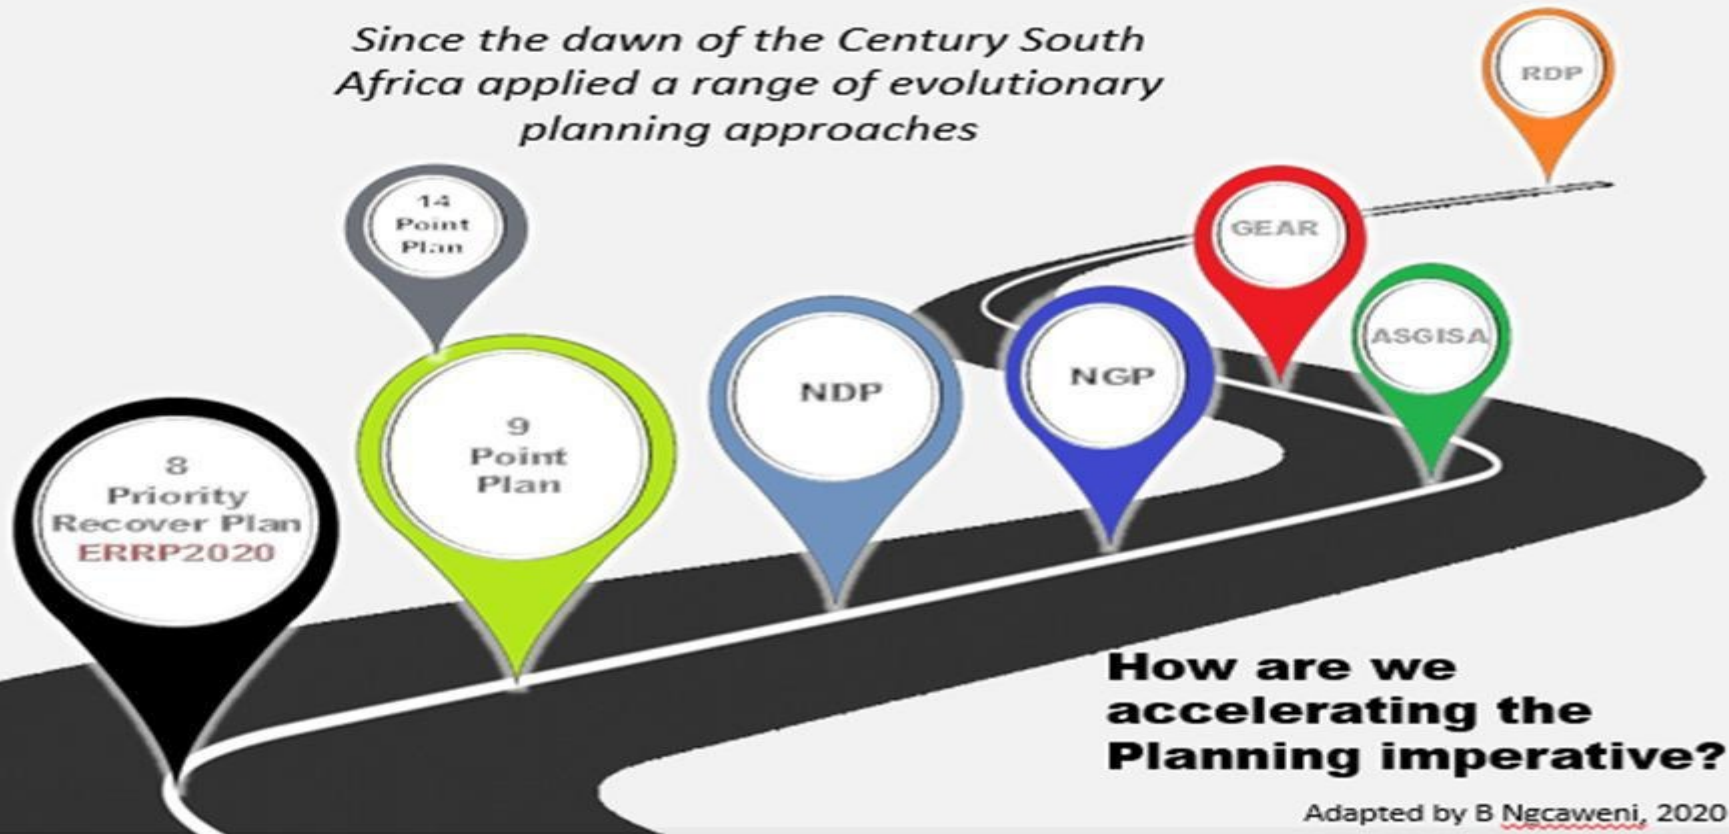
Since the dawn of the Century South Africa applied a range of evolutionary planning approaches

RDP

14 Point Plan

GEAR

ASGISA

NGP

NDP

9 Point Plan

8 Priority Recover Plan ERRP2020

How are we accelerating the Planning imperative?

Adapted by B Ngcaweni, 2020